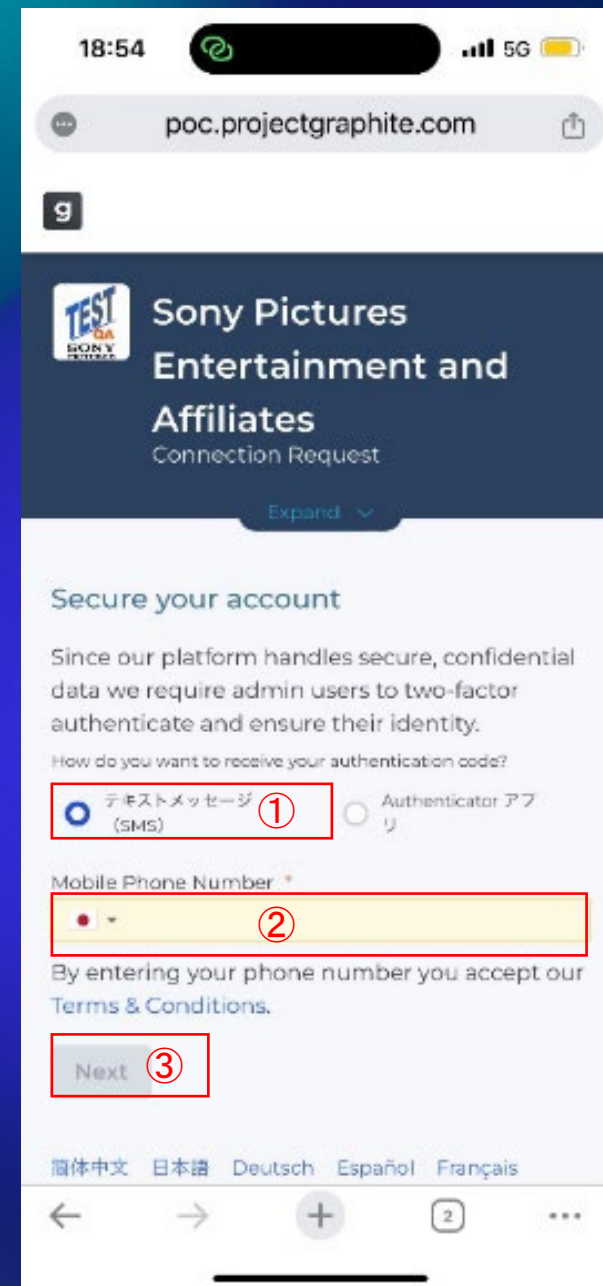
18:54

5G

poc.projectgraphite.com

g

TEST QA SONY

Sony Pictures Entertainment and Affiliates

Connection Request

Expand

Secure your account

Since our platform handles secure, confidential data we require admin users to two-factor authenticate and ensure their identity.

How do you want to receive your authentication code?

テキストメッセージ (SMS) ①

Authenticator アプリ

Mobile Phone Number *

②

By entering your phone number you accept our Terms & Conditions.

Next ③

简体中文 日本語 Deutsch Español Français

2